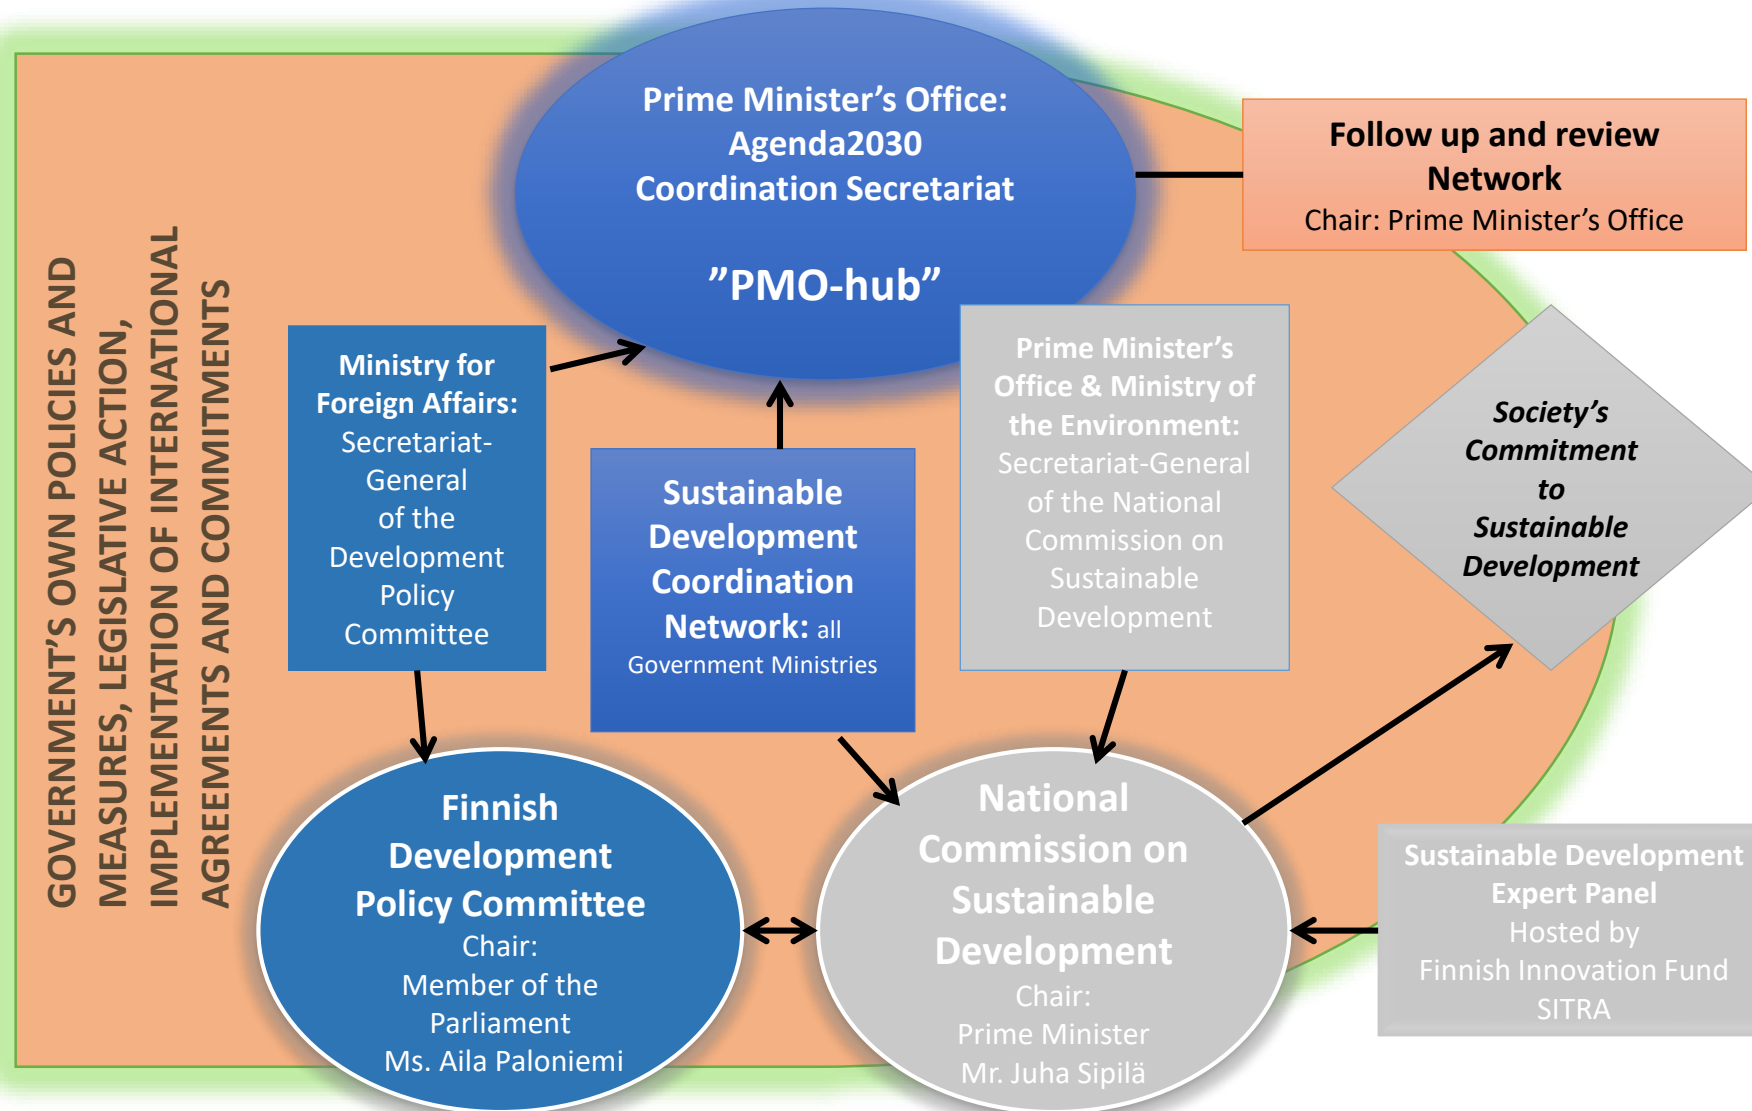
GOVERNMENT'S OWN POLICIES AND MEASURES, LEGISLATIVE ACTION, IMPLEMENTATION OF INTERNATIONAL AGREEMENTS AND COMMITMENTS

Prime Minister's Office: Agenda2030 Coordination Secretariat

"PMO-hub"

Follow up and review Network
Chair: Prime Minister's Office

Ministry for Foreign Affairs: Secretariat-General of the Development Policy Committee

Sustainable Development Coordination Network: all Government Ministries

Prime Minister's Office & Ministry of the Environment: Secretariat-General of the National Commission on Sustainable Development

Society's Commitment to Sustainable Development

Finnish Development Policy Committee
Chair:
Member of the Parliament
Ms. Aila Paloniemi

National Commission on Sustainable Development
Chair:
Prime Minister
Mr. Juha Sipilä

Sustainable Development Expert Panel
Hosted by
Finnish Innovation Fund
SITRA